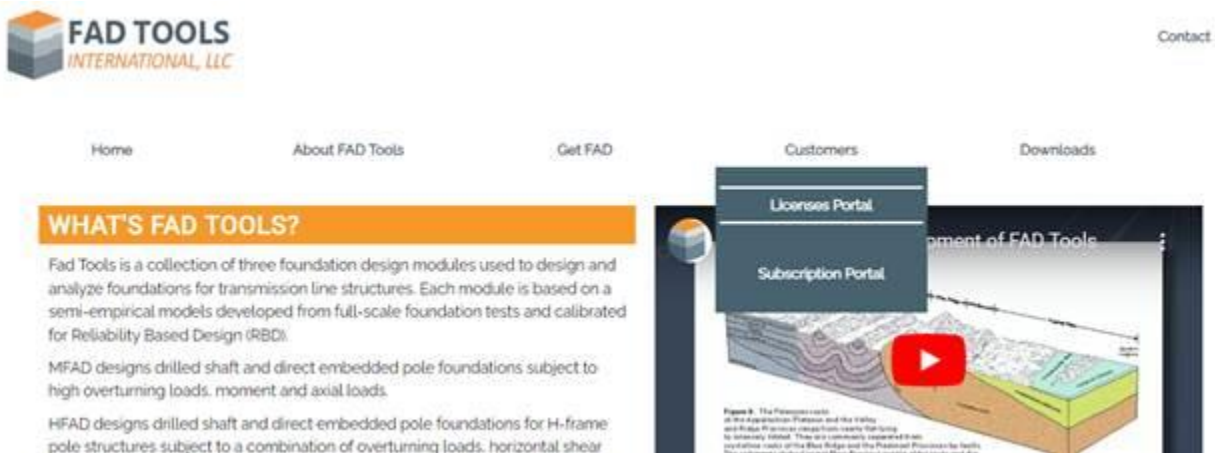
FAD TOOLS
INTERNATIONAL, LLC

Contact

Home

About FAD Tools

Get FAD

Customers

Downloads

Licenses Portal

Subscription Portal

WHAT'S FAD TOOLS?

Fad Tools is a collection of three foundation design modules used to design and analyze foundations for transmission line structures. Each module is based on a semi-empirical models developed from full-scale foundation tests and calibrated for Reliability Based Design (RBD).

MFAD designs drilled shaft and direct embedded pole foundations subject to high overturning loads, moment and axial loads.

HFAD designs drilled shaft and direct embedded pole foundations for H-frame pole structures subject to a combination of overturning loads, horizontal shear

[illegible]ment of FAD Tools

Figure 6. The Paleozoic rocks of the Appalachian Plateaus and the Valley and Ridge Provinces range from nearly flat-lying to intensely folded. They are commonly separated from crystalline rocks of the Blue Ridge and the Piedmont Provinces by faults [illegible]